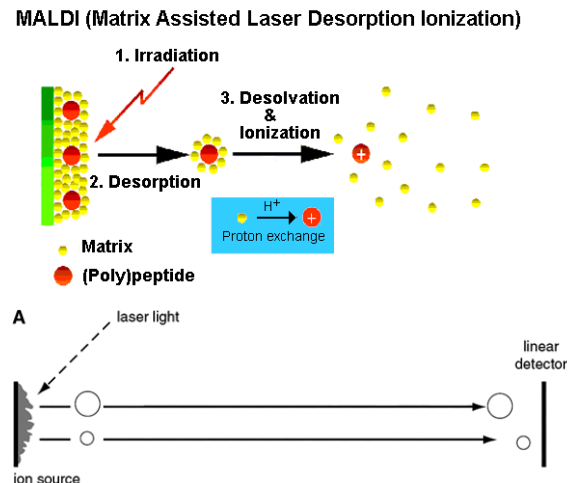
MALDI (Matrix Assisted Laser Desorption Ionization)

1. Irradiation

3. Desolvation & Ionization

+

2. Desorption

$H^+$

+

Proton exchange

Matrix

(Poly)peptide

A

laser light

linear detector

ion source